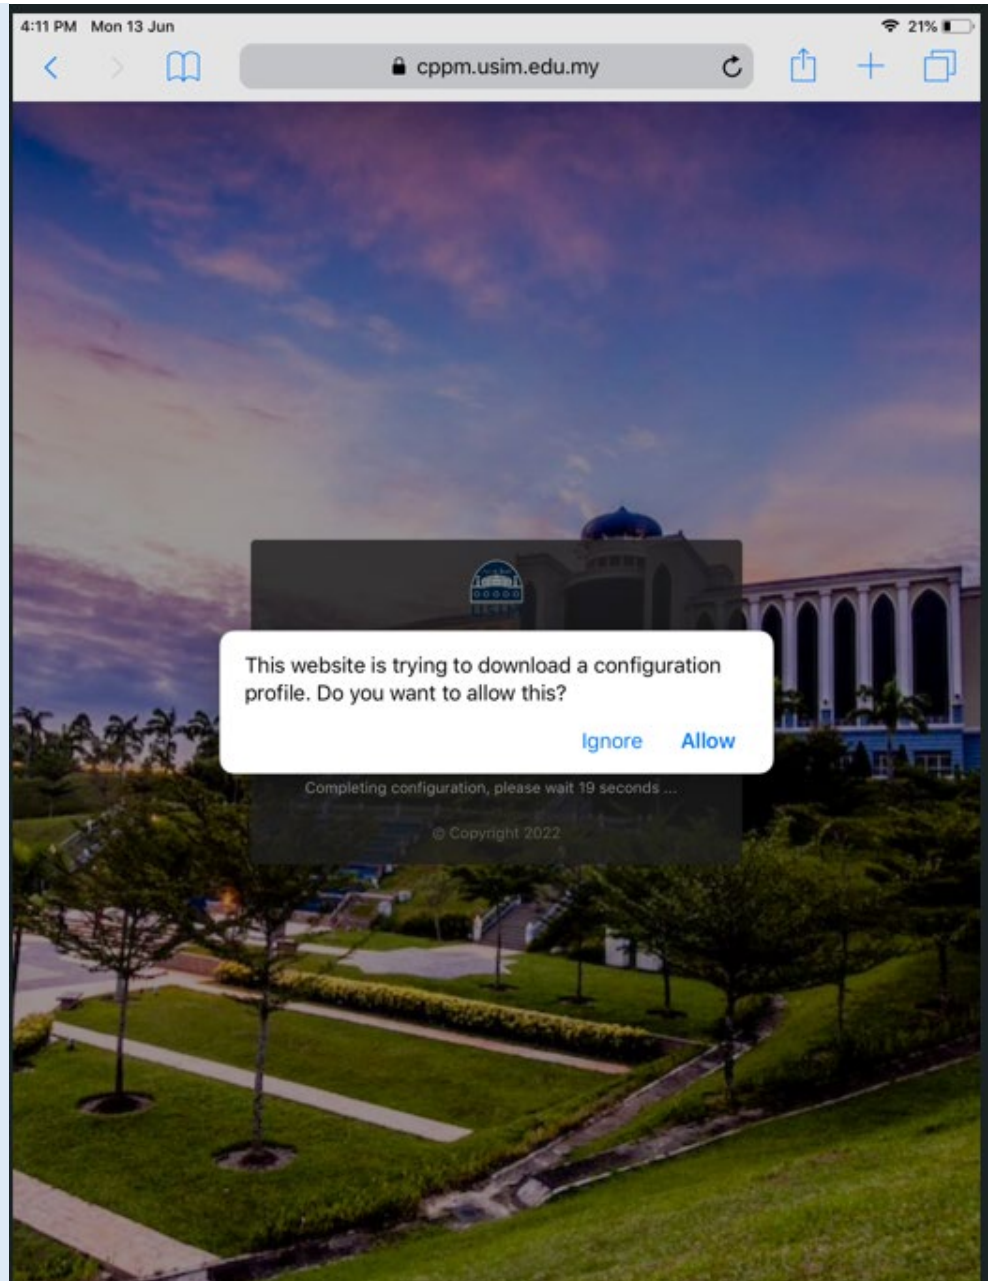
4:11 PM Mon 13 Jun

21%

cppm.usim.edu.my

This website is trying to download a configuration profile. Do you want to allow this?

Ignore Allow

Completing configuration, please wait 19 seconds ...

© Copyright 2022